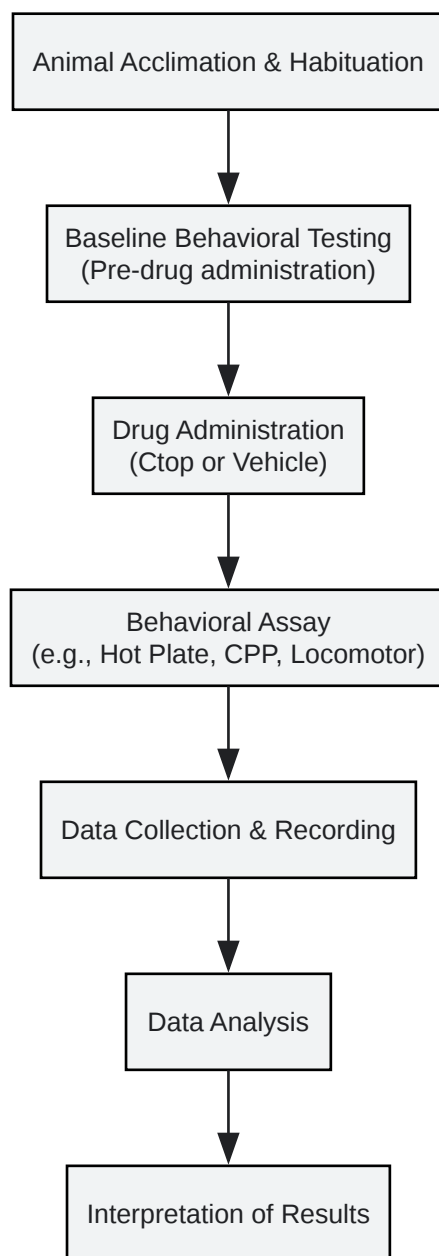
Animal Acclimation & Habituation

Baseline Behavioral Testing
(Pre-drug administration)

Drug Administration
(Ctop or Vehicle)

Behavioral Assay
(e.g., Hot Plate, CPP, Locomotor)

Data Collection & Recording

Data Analysis

Interpretation of Results